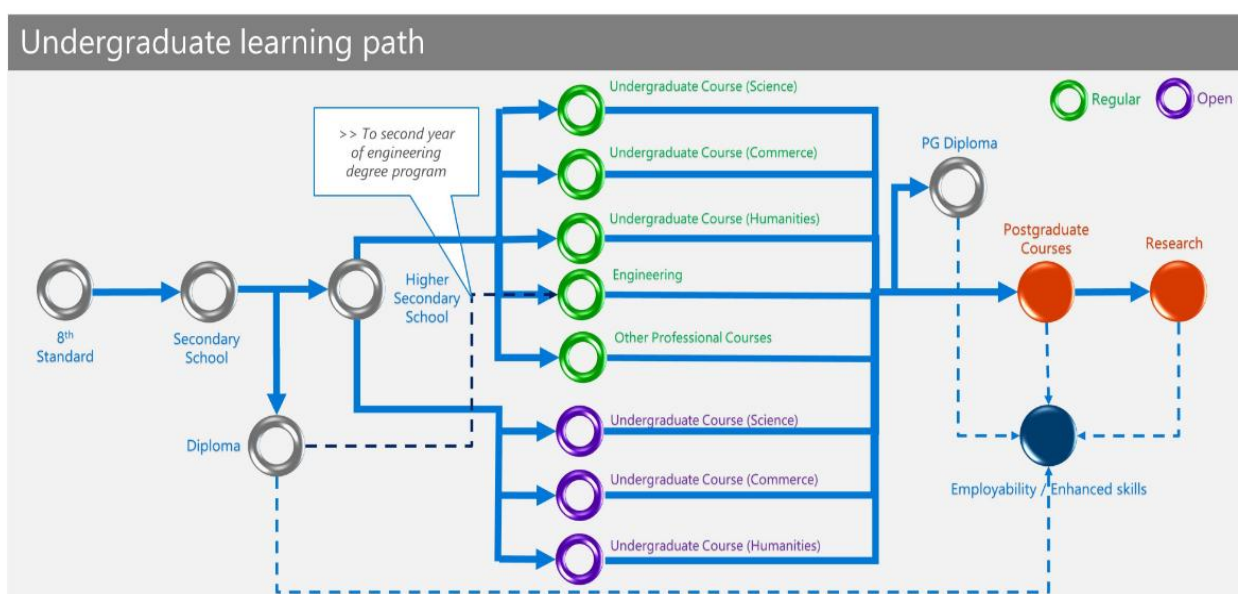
Undergraduate learning path

Regular
Open

>> To second year of engineering degree program

Undergraduate Course (Science)
Undergraduate Course (Commerce)
Undergraduate Course (Humanities)
Engineering
Other Professional Courses
Undergraduate Course (Science)
Undergraduate Course (Commerce)
Undergraduate Course (Humanities)

$8^{th}$ Standard
Secondary School
Higher Secondary School
Diploma

PG Diploma
Postgraduate Courses
Research
Employability / Enhanced skills